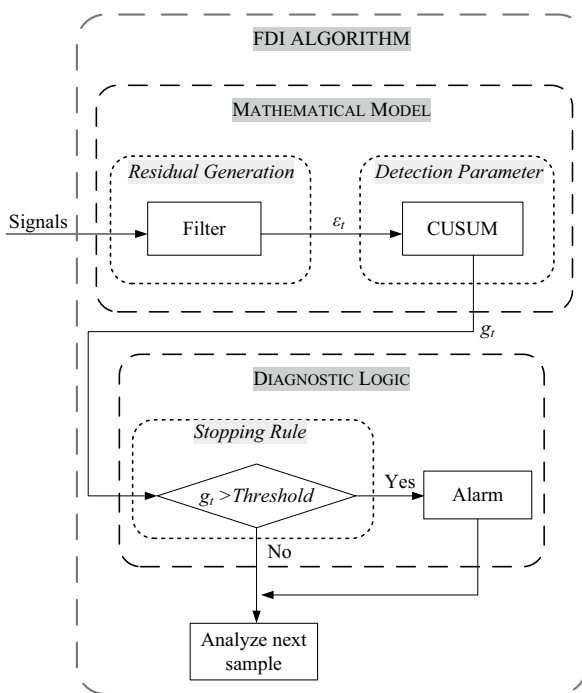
FDI ALGORITHM

MATHEMATICAL MODEL

Residual Generation

Detection Parameter

Signals

Filter

$\varepsilon_t$

CUSUM

$g_t$

DIAGNOSTIC LOGIC

Stopping Rule

$g_t$ >Threshold

Yes

Alarm

No

Analyze next sample